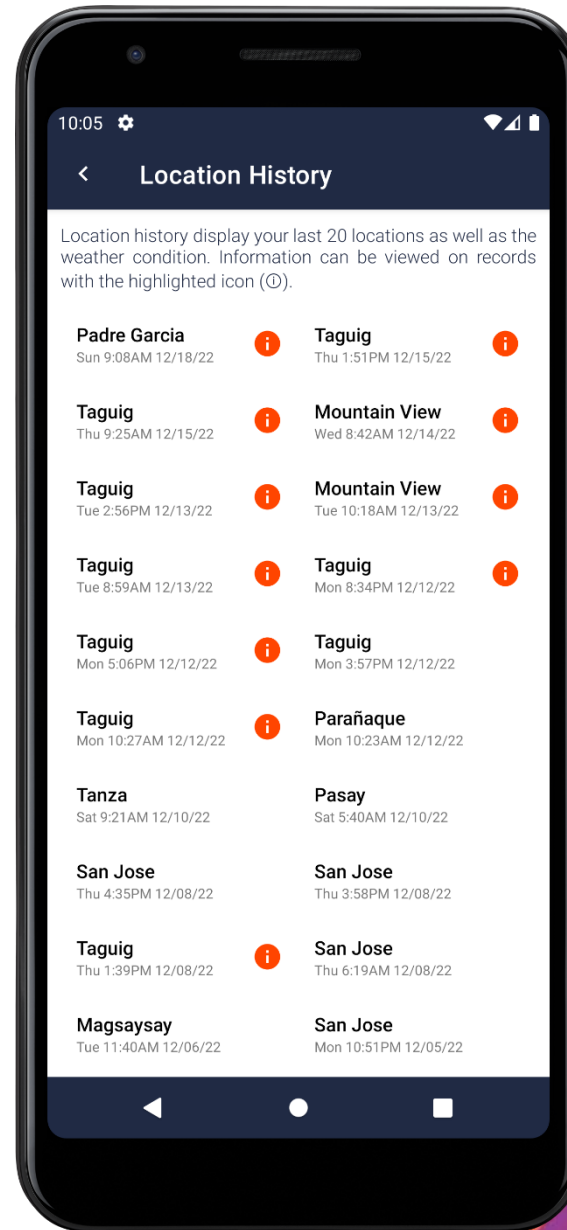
10:05

Location History

Location history display your last 20 locations as well as the weather condition. Information can be viewed on records with the highlighted icon (ⓘ).

| | |
|---|---|
| Padre Garcia<br>Sun 9:08AM 12/18/22 | Taguig<br>Thu 1:51PM 12/15/22 |
| Taguig<br>Thu 9:25AM 12/15/22 | Mountain View<br>Wed 8:42AM 12/14/22 |
| Taguig<br>Tue 2:56PM 12/13/22 | Mountain View<br>Tue 10:18AM 12/13/22 |
| Taguig<br>Tue 8:59AM 12/13/22 | Taguig<br>Mon 8:34PM 12/12/22 |
| Taguig<br>Mon 5:06PM 12/12/22 | Taguig<br>Mon 3:57PM 12/12/22 |
| Taguig<br>Mon 10:27AM 12/12/22 | Parañaque<br>Mon 10:23AM 12/12/22 |
| Tanza<br>Sat 9:21AM 12/10/22 | Pasay<br>Sat 5:40AM 12/10/22 |
| San Jose<br>Thu 4:35PM 12/08/22 | San Jose<br>Thu 3:58PM 12/08/22 |
| Taguig<br>Thu 1:39PM 12/08/22 | San Jose<br>Thu 6:19AM 12/08/22 |
| Magsaysay<br>Tue 11:40AM 12/06/22 | San Jose<br>Mon 10:51PM 12/05/22 |